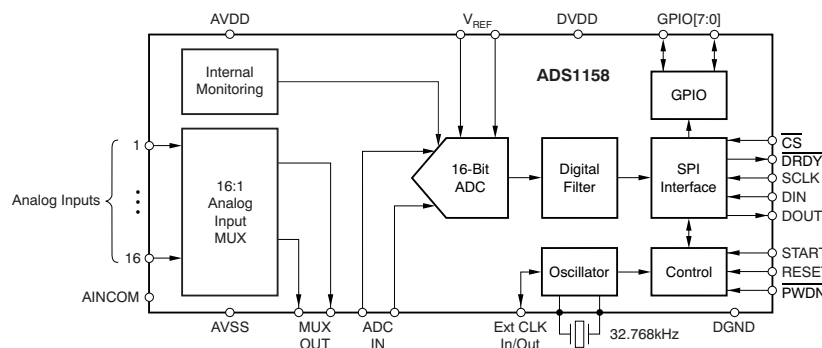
AVDD
$V_{REF}$
DVDD
GPIO[7:0]
Internal Monitoring
ADS1158
GPIO
1
16:1 Analog Input MUX
16-Bit ADC
Digital Filter
SPI Interface
$\overline{CS}$
$\overline{DRDY}$
SCLK
DIN
DOUT
Analog Inputs
16
Oscillator
Control
START
RESET
$\overline{PWDN}$
AINCOM
AVSS
MUX OUT
ADC IN
Ext CLK In/Out
32.768kHz
DGND